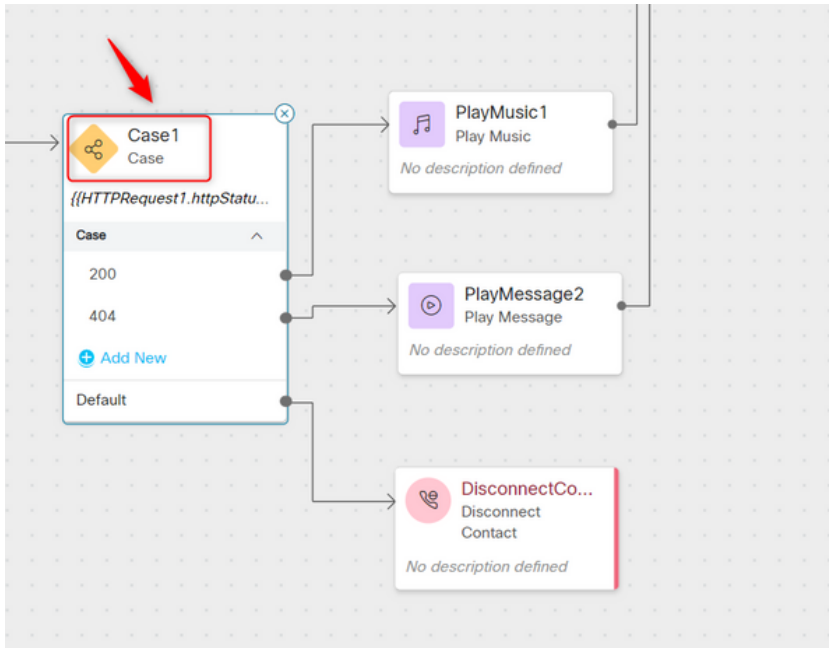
Case1
Case

{{HTTPRequest1.httpStatu...

Case

200

404

Add New

Default

PlayMusic1
Play Music

No description defined

PlayMessage2
Play Message

No description defined

DisconnectCo...
Disconnect Contact

No description defined